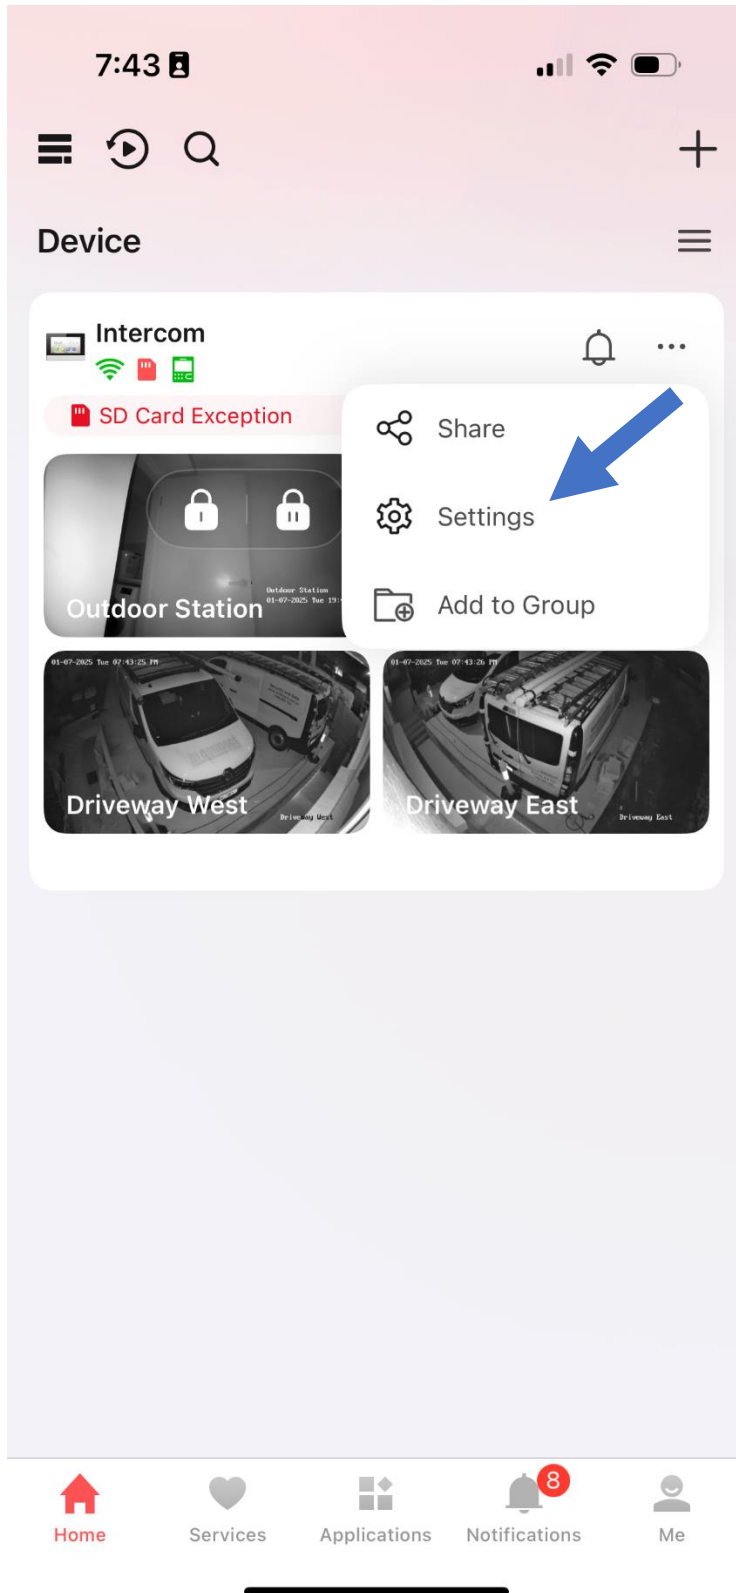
7:43

Device

Intercom

SD Card Exception

Share

Settings

Add to Group

Outdoor Station
Outdoor Station
01-07-2025 Tue 19:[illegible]

01-07-2025 Tue 07:43:25 PM
Driveway West
Driveway West

01-07-2025 Tue 07:43:26 PM
Driveway East
Driveway East

Home
Services
Applications
8
Notifications
Me